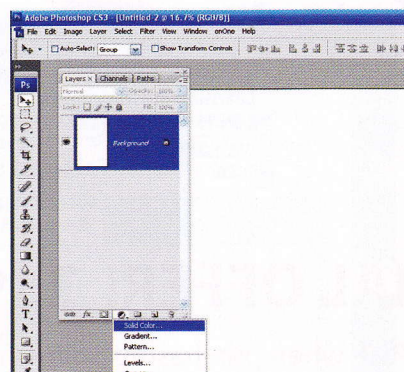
Adobe Photoshop CS3 - [Untitled-2 @ 16.7% (RGB/8)]

File Edit Image Layer Select Filter View Window onOne Help

Auto-Select: Group Show Transform Controls

Ps

Layers × Channels Paths

Normal Opacity: 100%

Lock: Fill: 100%

Background

Solid Color...
Gradient...
Pattern...
Levels...